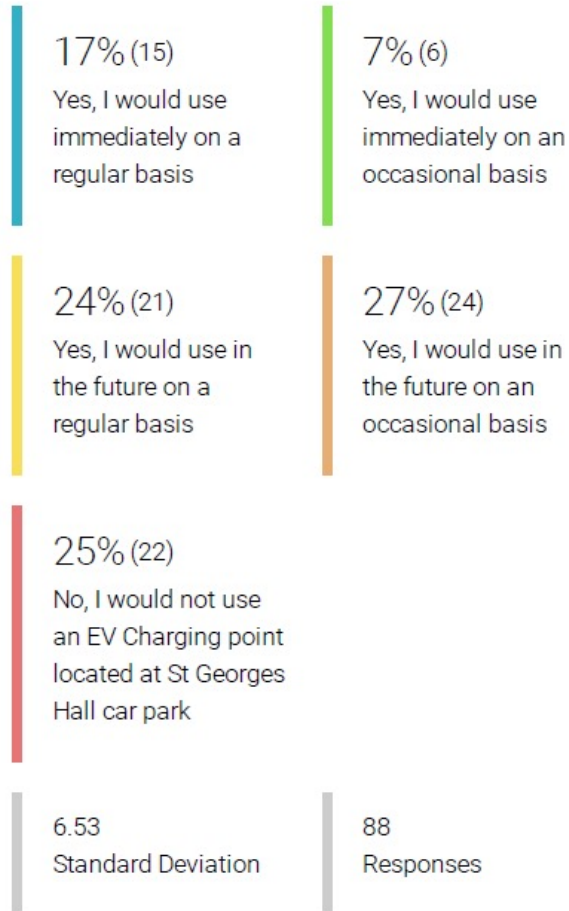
17% (15)
Yes, I would use immediately on a regular basis

7% (6)
Yes, I would use immediately on an occasional basis

24% (21)
Yes, I would use in the future on a regular basis

27% (24)
Yes, I would use in the future on an occasional basis

25% (22)
No, I would not use an EV Charging point located at St Georges Hall car park

6.53
Standard Deviation

88
Responses